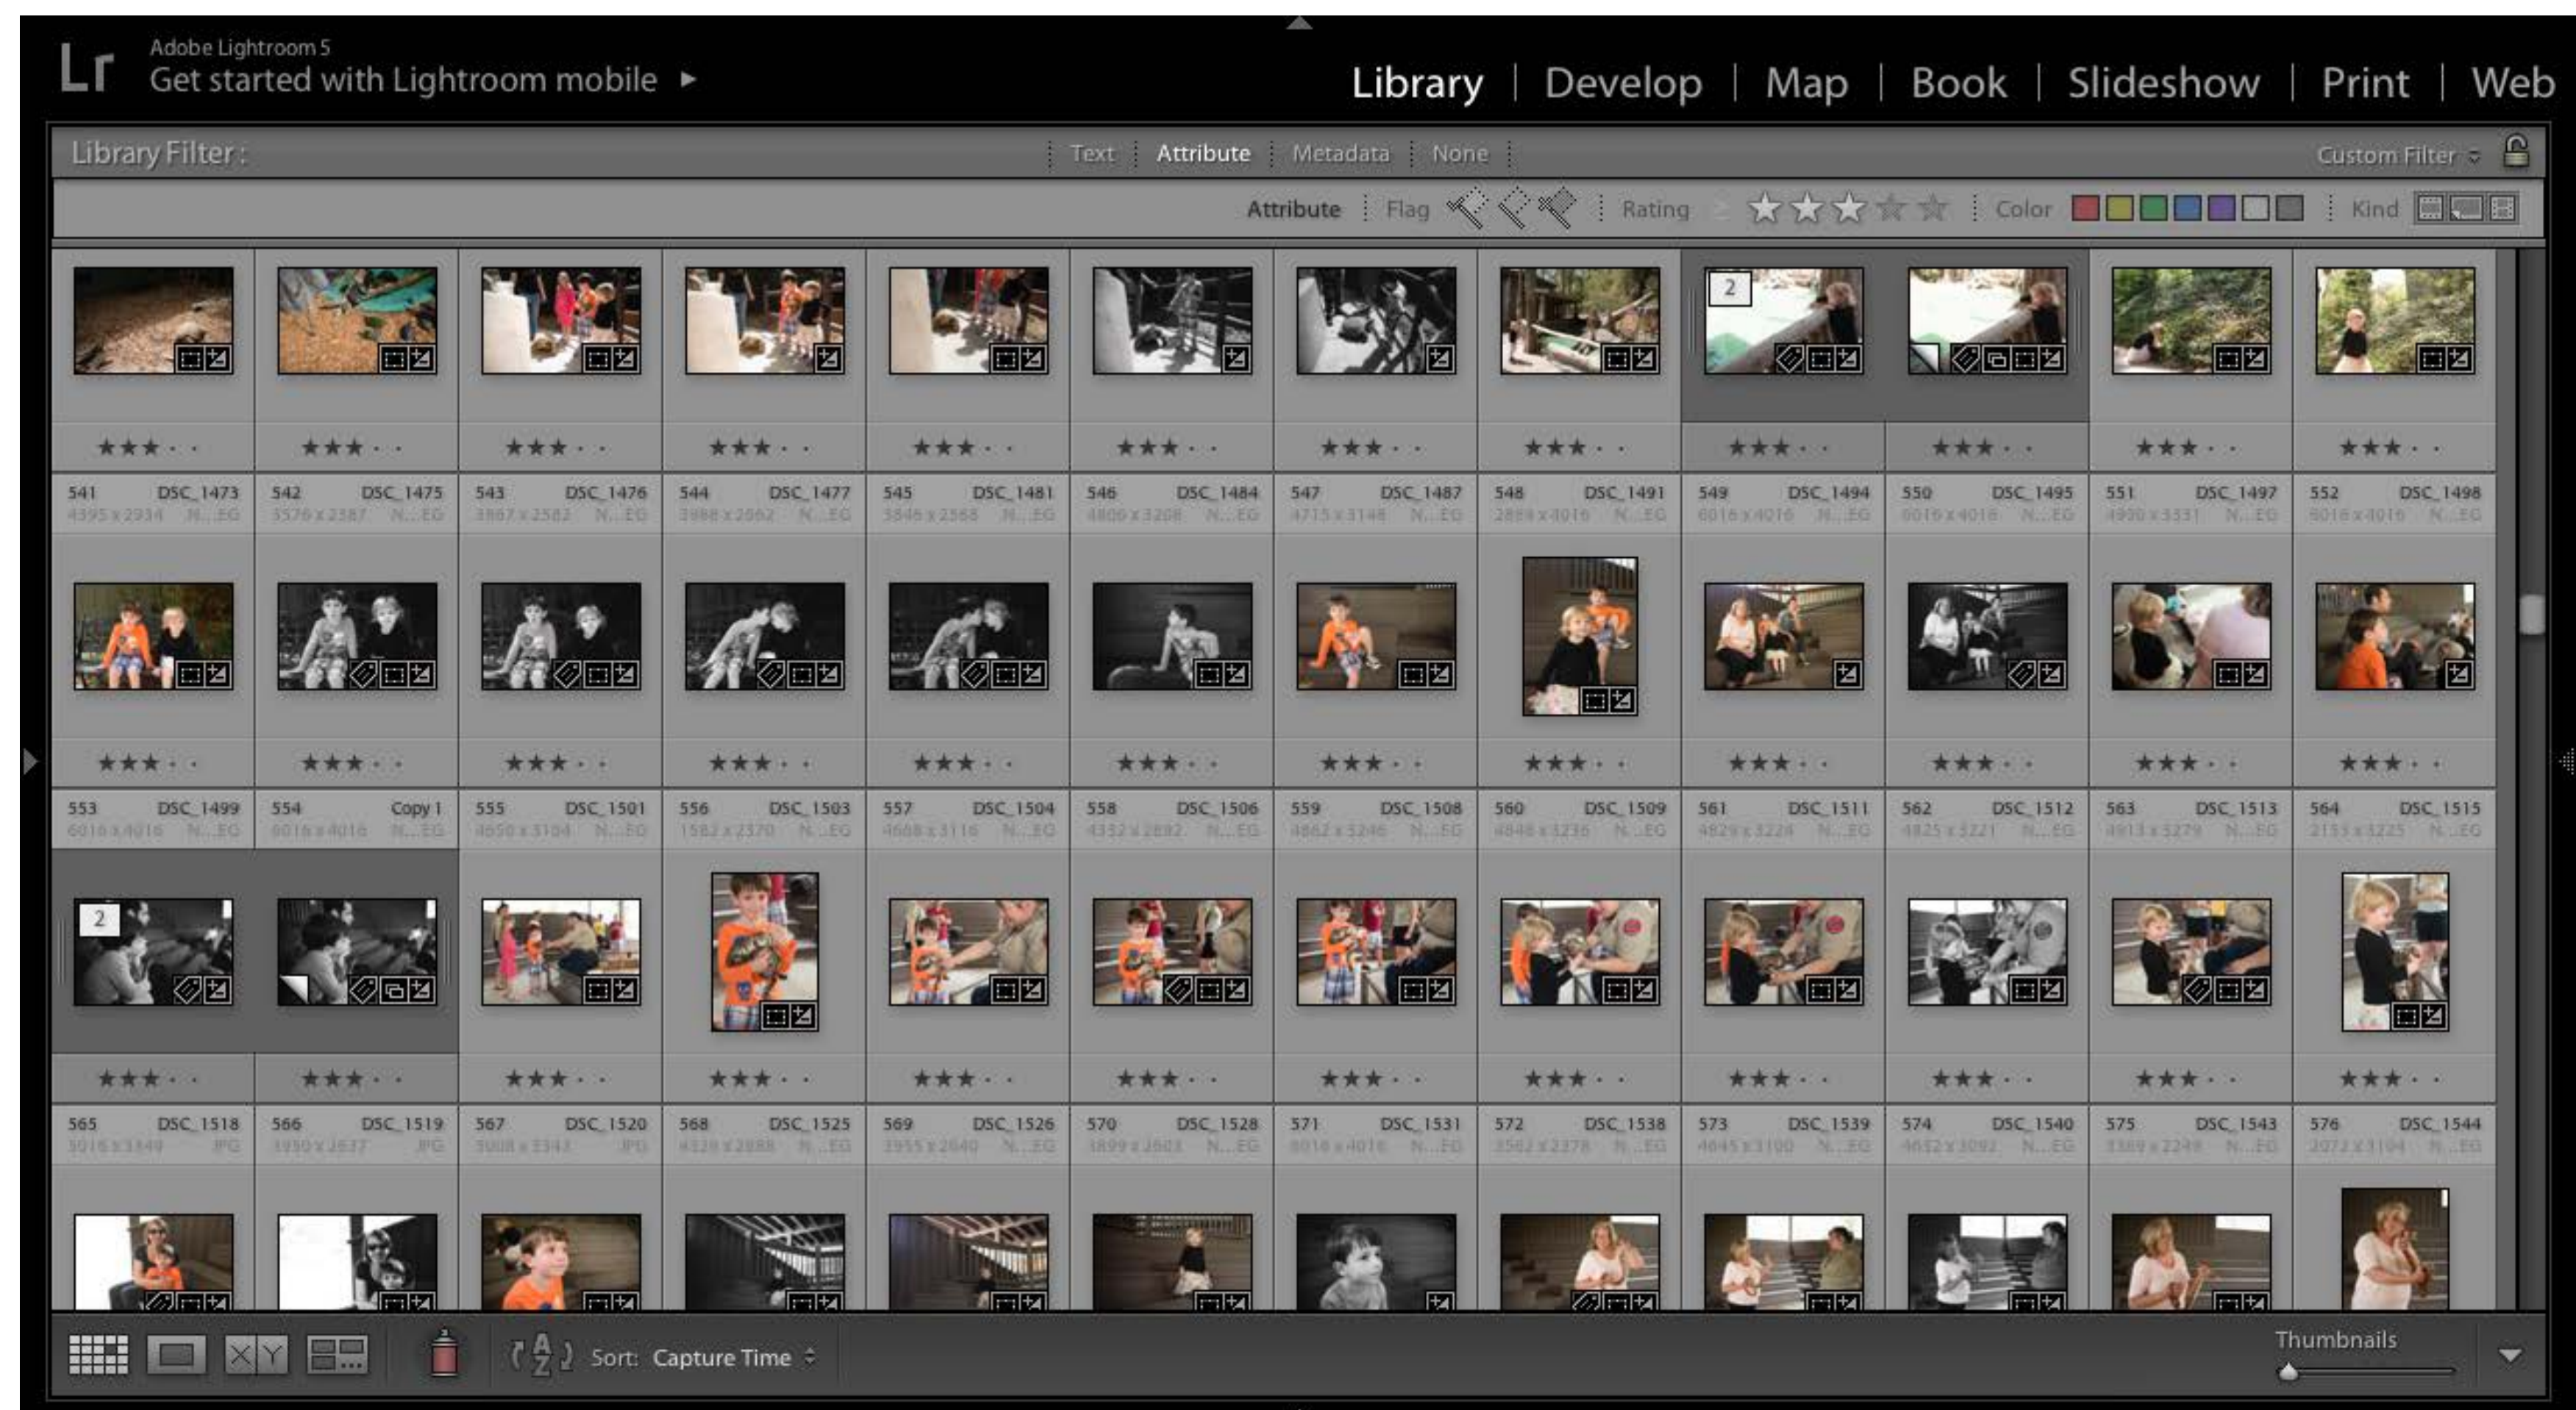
Lr Adobe Lightroom 5
Get started with Lightroom mobile ▸

Library | Develop | Map | Book | Slideshow | Print | Web

Library Filter : Text Attribute Metadata None Custom Filter

Attribute Flag Rating Color Kind

2

★★★ · · ★★★ · · ★★★ · · ★★★ · · ★★★ · · ★★★ · · ★★★ · · ★★★ · · ★★★ · · ★★★ · · ★★★ · · ★★★ · ·

541 DSC_1473 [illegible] | 542 DSC_1475 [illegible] | 543 DSC_1476 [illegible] | 544 DSC_1477 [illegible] | 545 DSC_1481 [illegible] | 546 DSC_1484 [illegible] | 547 DSC_1487 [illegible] | 548 DSC_1491 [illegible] | 549 DSC_1494 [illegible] | 550 DSC_1495 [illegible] | 551 DSC_1497 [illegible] | 552 DSC_1498 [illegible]

★★★ · · ★★★ · · ★★★ · · ★★★ · · ★★★ · · ★★★ · · ★★★ · · ★★★ · · ★★★ · · ★★★ · · ★★★ · · ★★★ · ·

553 DSC_1499 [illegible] | 554 Copy 1 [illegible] | 555 DSC_1501 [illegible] | 556 DSC_1503 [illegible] | 557 DSC_1504 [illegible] | 558 DSC_1506 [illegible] | 559 DSC_1508 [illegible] | 560 DSC_1509 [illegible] | 561 DSC_1511 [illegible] | 562 DSC_1512 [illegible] | 563 DSC_1513 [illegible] | 564 DSC_1515 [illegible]

2

★★★ · · ★★★ · · ★★★ · · ★★★ · · ★★★ · · ★★★ · · ★★★ · · ★★★ · · ★★★ · · ★★★ · · ★★★ · · ★★★ · ·

565 DSC_1518 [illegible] | 566 DSC_1519 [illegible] | 567 DSC_1520 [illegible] | 568 DSC_1525 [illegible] | 569 DSC_1526 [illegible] | 570 DSC_1528 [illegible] | 571 DSC_1531 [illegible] | 572 DSC_1538 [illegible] | 573 DSC_1539 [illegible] | 574 DSC_1540 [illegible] | 575 DSC_1543 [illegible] | 576 DSC_1544 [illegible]

XY

Sort: Capture Time

Thumbnails